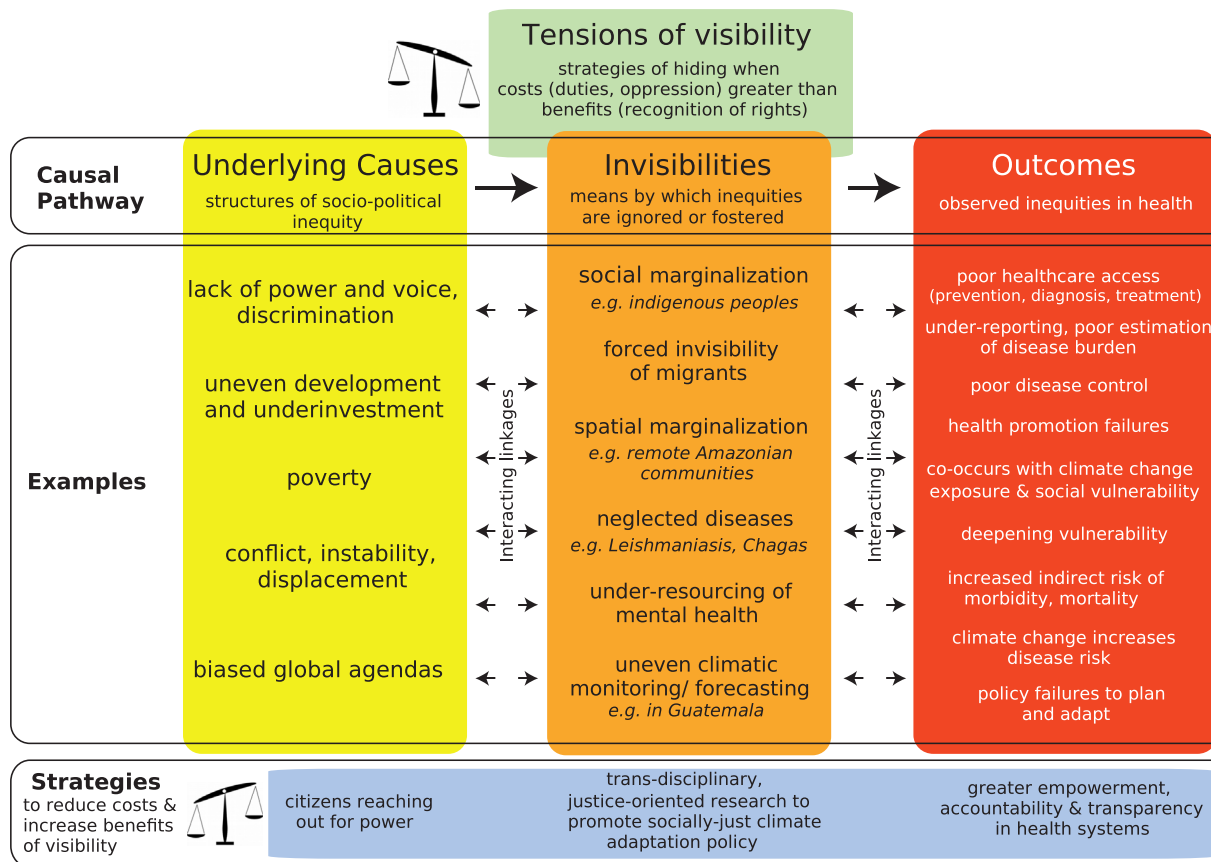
Tensions of visibility
strategies of hiding when costs (duties, oppression) greater than benefits (recognition of rights)

Causal Pathway

Underlying Causes
structures of socio-political inequity

Invisibilities
means by which inequities are ignored or fostered

Outcomes
observed inequities in health

Examples

lack of power and voice, discrimination

uneven development and underinvestment

poverty

conflict, instability, displacement

biased global agendas

Interacting linkages

social marginalization
e.g. indigenous peoples

forced invisibility of migrants

spatial marginalization
e.g. remote Amazonian communities

neglected diseases
e.g. Leishmaniasis, Chagas

under-resourcing of mental health

uneven climatic monitoring/ forecasting
e.g. in Guatemala

Interacting linkages

poor healthcare access
(prevention, diagnosis, treatment)

under-reporting, poor estimation of disease burden

poor disease control

health promotion failures

co-occurs with climate change exposure & social vulnerability

deepening vulnerability

increased indirect risk of morbidity, mortality

climate change increases disease risk

policy failures to plan and adapt

Strategies
to reduce costs & increase benefits of visibility

citizens reaching out for power

trans-disciplinary, justice-oriented research to promote socially-just climate adaptation policy

greater empowerment, accountability & transparency in health systems